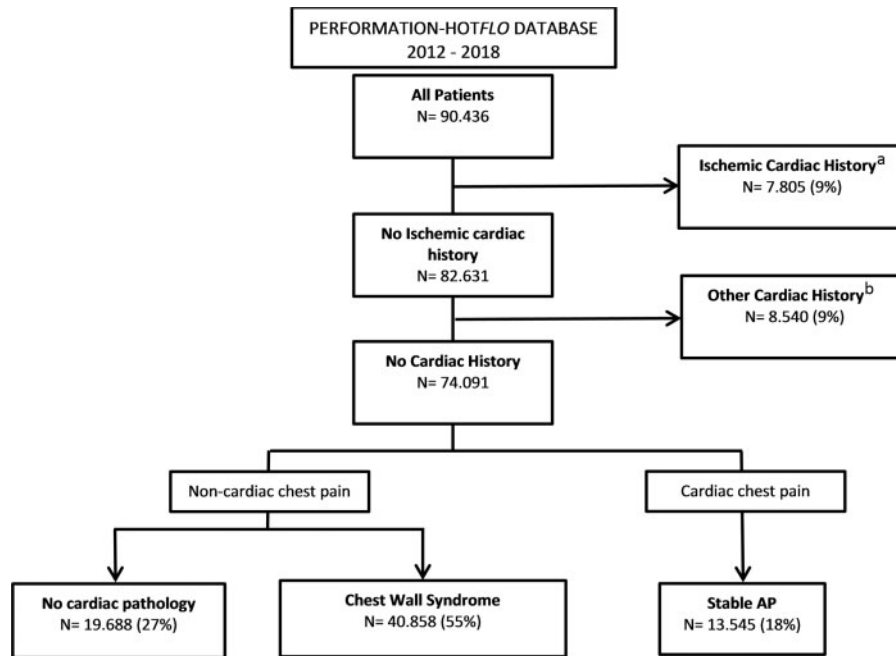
PERFORMATION-HOTFLO DATABASE
2012 - 2018

All Patients
N= 90.436

Ischemic Cardiac History$^{a}$
N= 7.805 (9%)

No Ischemic cardiac history
N= 82.631

Other Cardiac History$^{b}$
N= 8.540 (9%)

No Cardiac History
N= 74.091

Non-cardiac chest pain

Cardiac chest pain

No cardiac pathology
N= 19.688 (27%)

Chest Wall Syndrome
N= 40.858 (55%)

Stable AP
N= 13.545 (18%)